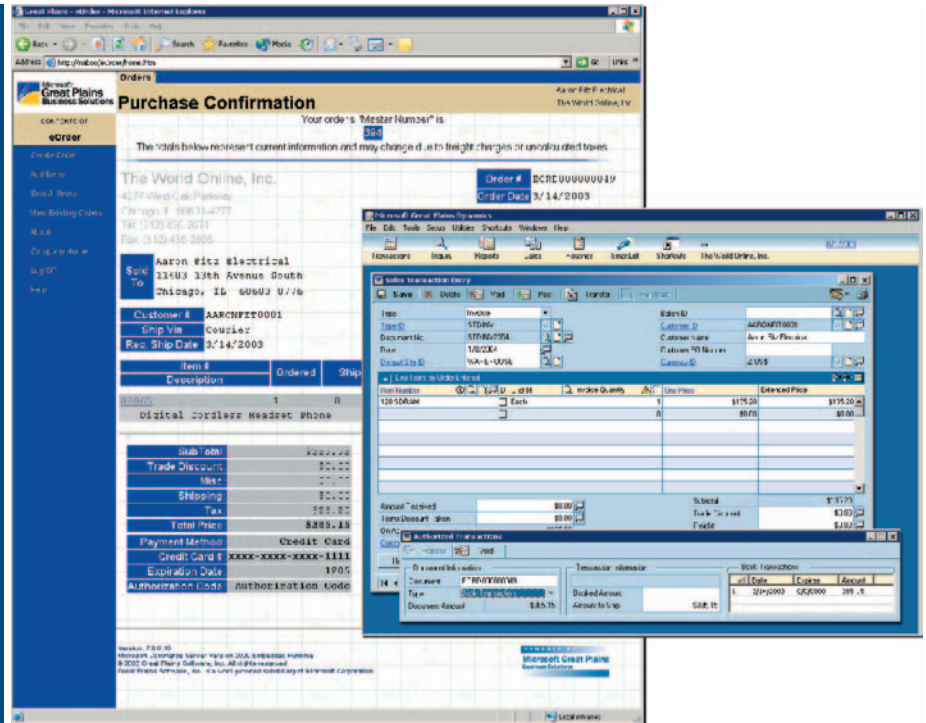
Great Plains - eOrder - Microsoft Internet Explorer

Back Search Favorites Media

Address http://nabos/eOrder/home.htm

Orders

Microsoft Great Plains Business Solutions

Purchase Confirmation

Aaron Fitz Electrical
The World Online, Inc.

eOrder

Your order's "Master Number" is
344
The totals below represent current information and may change due to freight charges or uncalculated taxes

The World Online, Inc.

Order # BCRE000000049
Order Date 3/14/2003

Sold To
Aaron Fitz Electrical
11403 13th Avenue South
Chicago, IL 60603 0776

Customer # AARONFIT0001
Ship Via Courier
Req. Ship Date 3/14/2003

Item #
Description
Ordered
Ship

1 0
Digital Cordless Headset Phone

Sub Total
Trade Discount
Misc
Shipping
Tax
Total Price $385.15

Payment Method Credit Card
Credit Card # xxxx-xxxx-xxxx-1111
Expiration Date 1205
Authorization Code Authorization Code

Microsoft Great Plains

Microsoft Great Plains Dynamics
File Edit Tools Setup Utilities Shortcuts Windows Help
Transactions Inquiry Reports Cards Routines SmartList Shortcuts The World Online, Inc.

Sales Transaction Entry
Save Delete Void Post Transfer

Type Invoice
Type ID STDINV
Document No. STDINV2054
Date 1/8/2004
Default Site ID WAREHOUSE
Batch ID
Customer ID AARONFIT0001
Customer Name Aaron Fitz Electrical
Customer PO Number
Currency ID Z-US$

Line Items by Order Entered
Item Number D Invoice Quantity Unit Price Extended Price
128 SDRAM Each 1 $135.20 $135.20
0 $0.00 $0.00

Amount Received $0.00
Terms Discount Taken $0.00
Subtotal $135.20
Trade Discount $0.00
Freight $0.00

Authorized Transactions
Void
Document Information
Document STDINV00000099
Type
Document Amount $385.15
Transaction Information
Booked Amount
Amount to Ship $385.15
Book Transactions
Date Expires Amount
1 3/14/2003

Local intranet